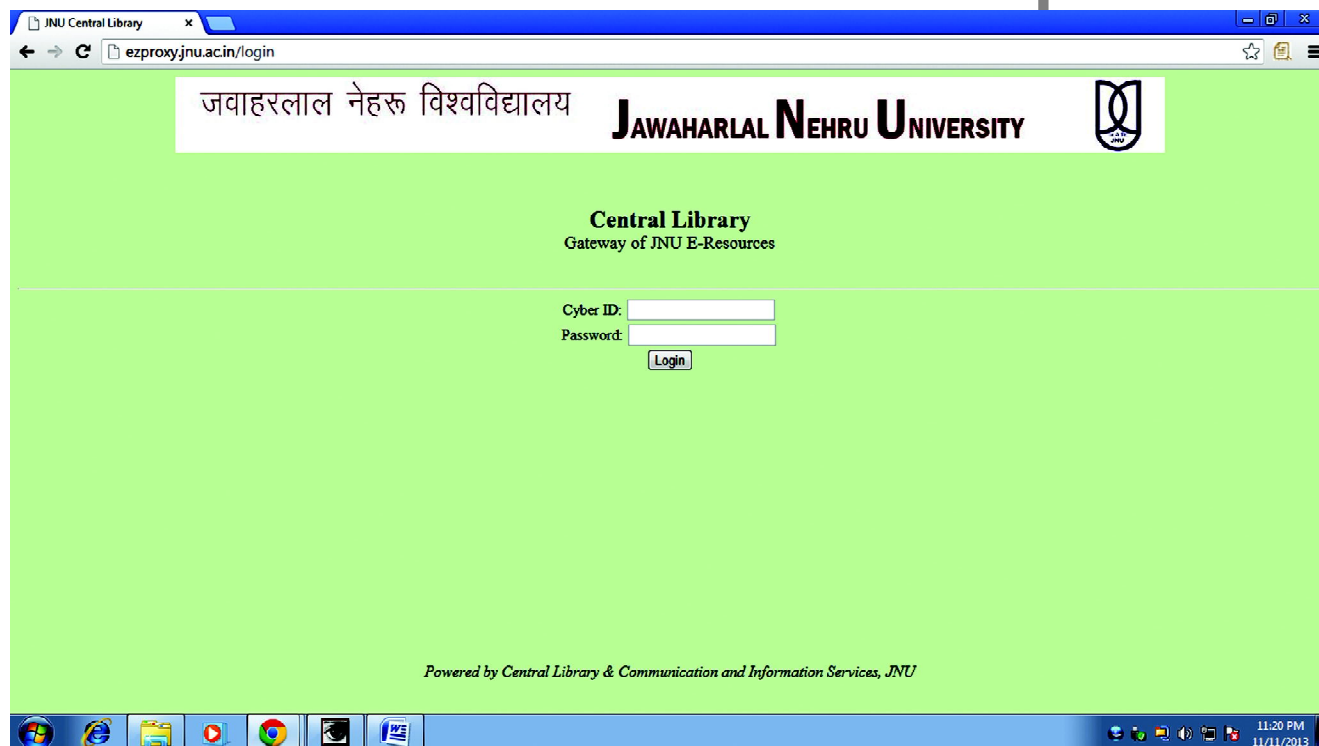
JNU Central Library ×

ezproxy.jnu.ac.in/login

जवाहरलाल नेहरू विश्वविद्यालय JAWAHARLAL NEHRU UNIVERSITY

Central Library
Gateway of JNU E-Resources

Cyber ID:
Password:
Login

Powered by Central Library & Communication and Information Services, JNU

11:20 PM
11/11/2013